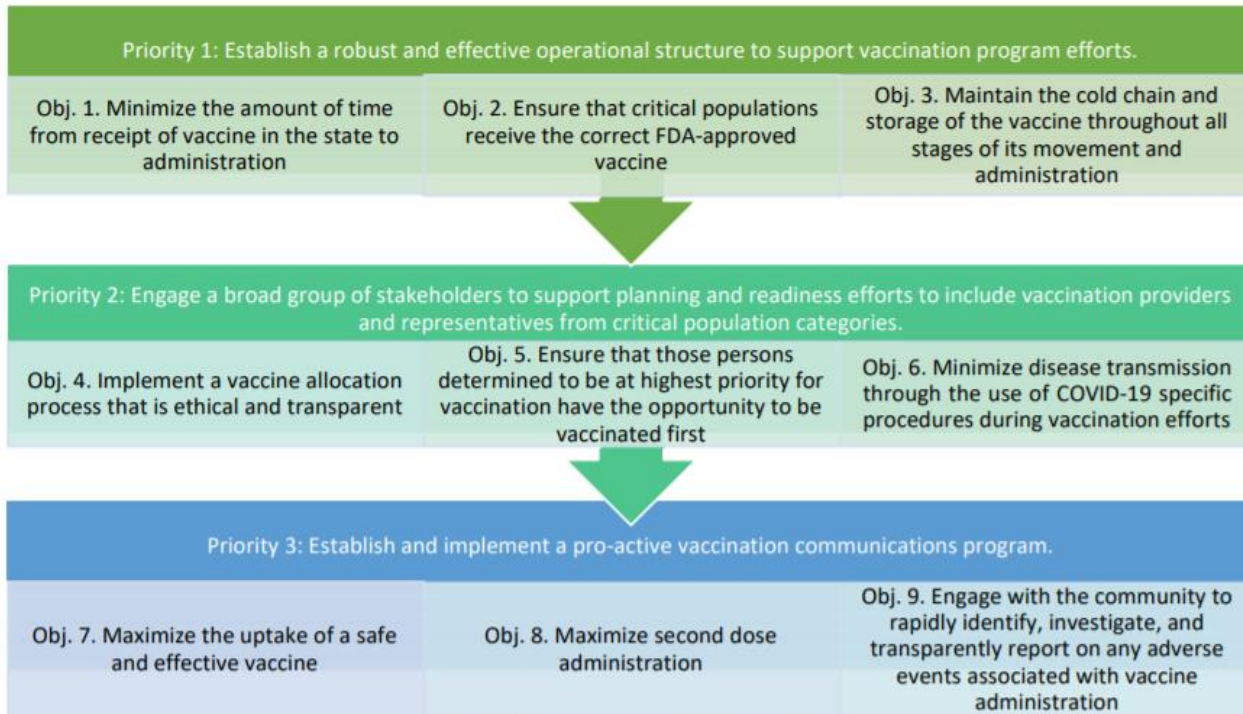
Priority 1: Establish a robust and effective operational structure to support vaccination program efforts.

Obj. 1. Minimize the amount of time from receipt of vaccine in the state to administration

Obj. 2. Ensure that critical populations receive the correct FDA-approved vaccine

Obj. 3. Maintain the cold chain and storage of the vaccine throughout all stages of its movement and administration

Priority 2: Engage a broad group of stakeholders to support planning and readiness efforts to include vaccination providers and representatives from critical population categories.

Obj. 4. Implement a vaccine allocation process that is ethical and transparent

Obj. 5. Ensure that those persons determined to be at highest priority for vaccination have the opportunity to be vaccinated first

Obj. 6. Minimize disease transmission through the use of COVID-19 specific procedures during vaccination efforts

Priority 3: Establish and implement a pro-active vaccination communications program.

Obj. 7. Maximize the uptake of a safe and effective vaccine

Obj. 8. Maximize second dose administration

Obj. 9. Engage with the community to rapidly identify, investigate, and transparently report on any adverse events associated with vaccine administration